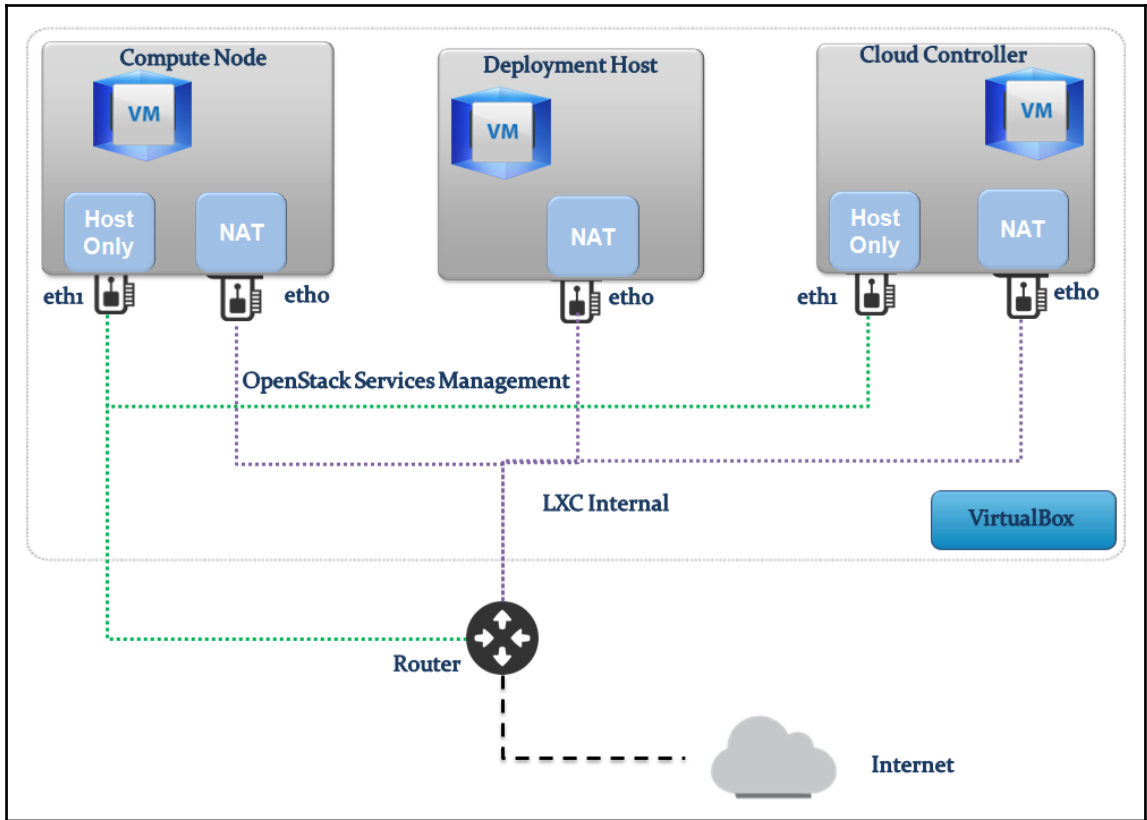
Compute Node

VM

Host Only

NAT

eth1

etho

Deployment Host

VM

NAT

etho

Cloud Controller

VM

Host Only

NAT

eth1

etho

OpenStack Services Management

LXC Internal

VirtualBox

Router

Internet